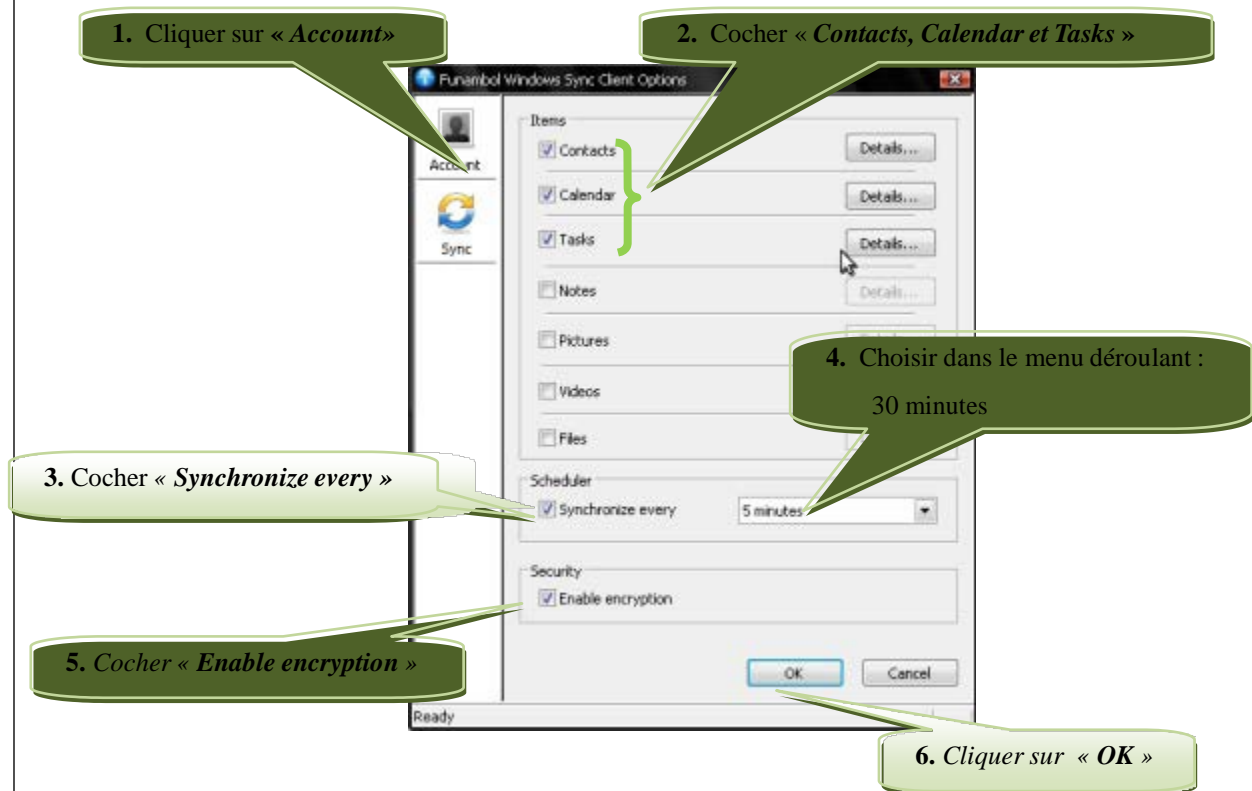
1. Cliquer sur « Account»

2. Cocher « Contacts, Calendar et Tasks »

Funambol Windows Sync Client Options

Account

Sync

Items

Contacts Details...

Calendar Details...

Tasks Details...

Notes Details...

Pictures

Videos

Files

4. Choisir dans le menu déroulant : 30 minutes

3. Cocher « Synchronize every »

Scheduler

Synchronize every 5 minutes

Security

Enable encryption

5. Cocher « Enable encryption »

OK Cancel

Ready

6. Cliquer sur « OK »